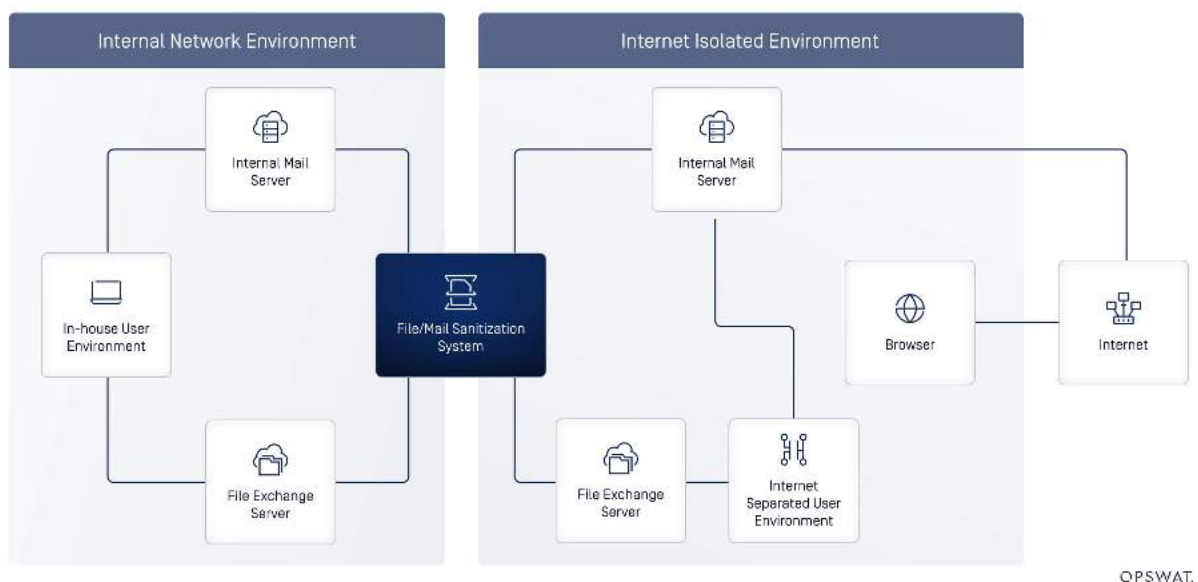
Internal Network Environment

Internal Mail Server

In-house User Environment

File Exchange Server

File/Mail Sanitization System

Internet Isolated Environment

Internal Mail Server

Browser

Internet

File Exchange Server

Internet Separated User Environment

OPSWAT.